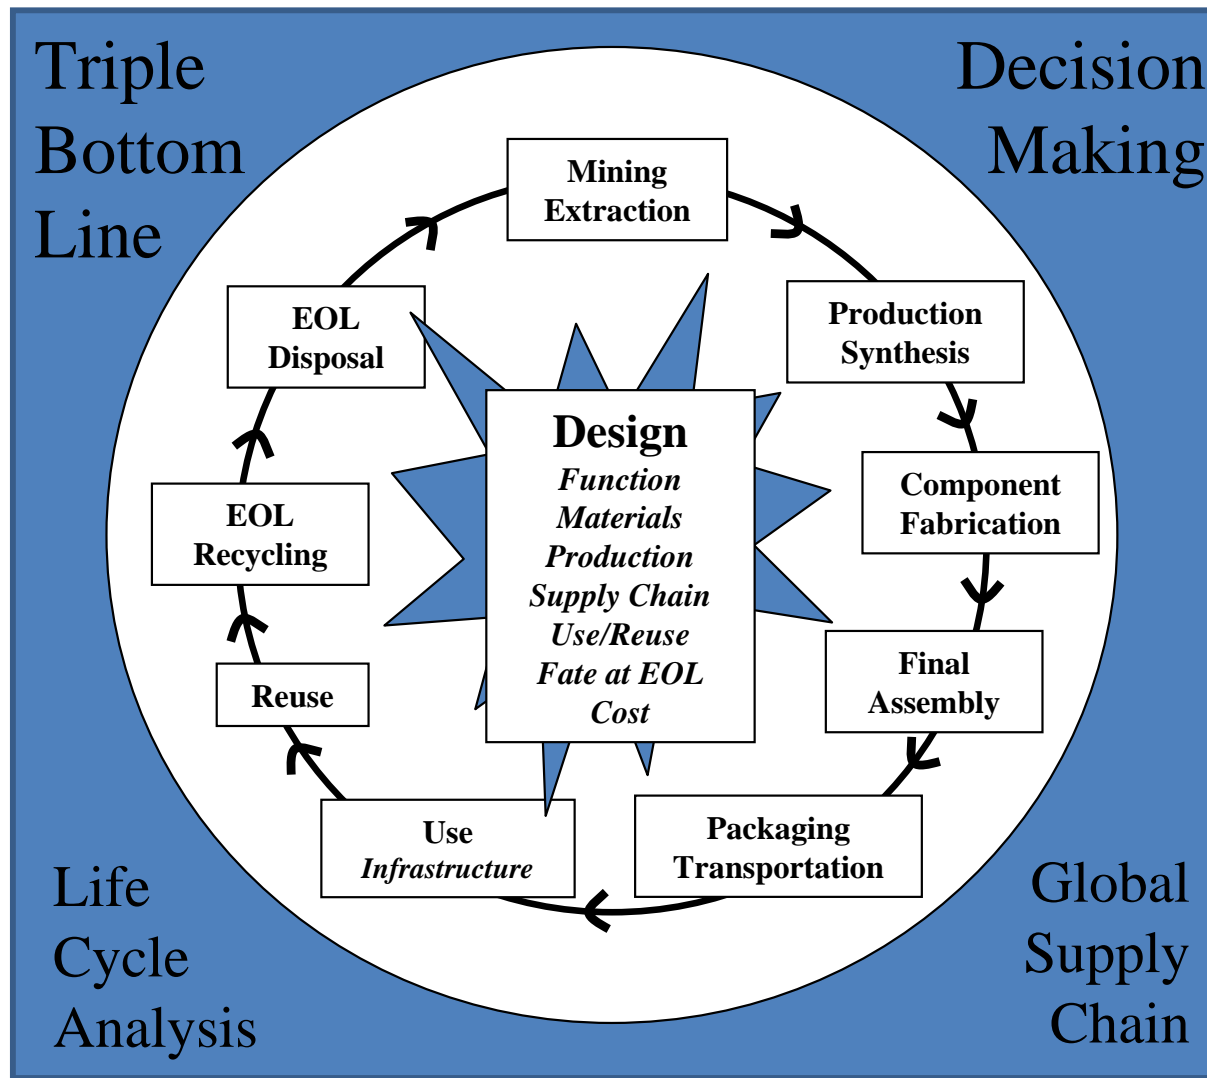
Triple Bottom Line

Decision Making

Mining Extraction

Production Synthesis

Component Fabrication

Final Assembly

Packaging Transportation

Use
*Infrastructure*

Reuse

EOL Recycling

EOL Disposal

Design
*Function*
*Materials*
*Production*
*Supply Chain*
*Use/Reuse*
*Fate at EOL*
*Cost*

Life Cycle Analysis

Global Supply Chain